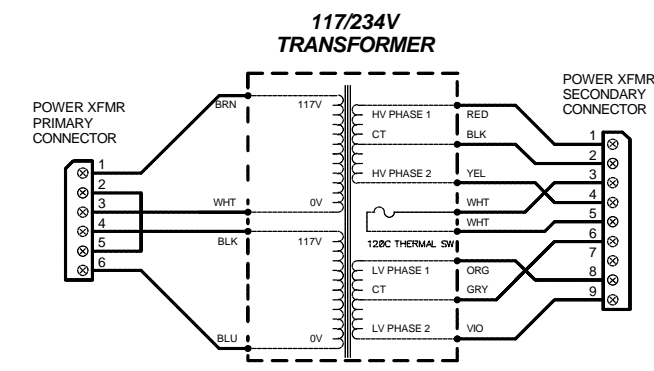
117/234V
TRANSFORMER

POWER XFMR
PRIMARY
CONNECTOR

1
2
3
4
5
6

BRN
WHT
BLK
BLU

117V
0V
117V
0V

HV PHASE 1
CT
HV PHASE 2
120C THERMAL SW
LV PHASE 1
CT
LV PHASE 2

RED
BLK
YEL
WHT
WHT
ORG
GRY
VIO

POWER XFMR
SECONDARY
CONNECTOR

1
2
3
4
5
6
7
8
9